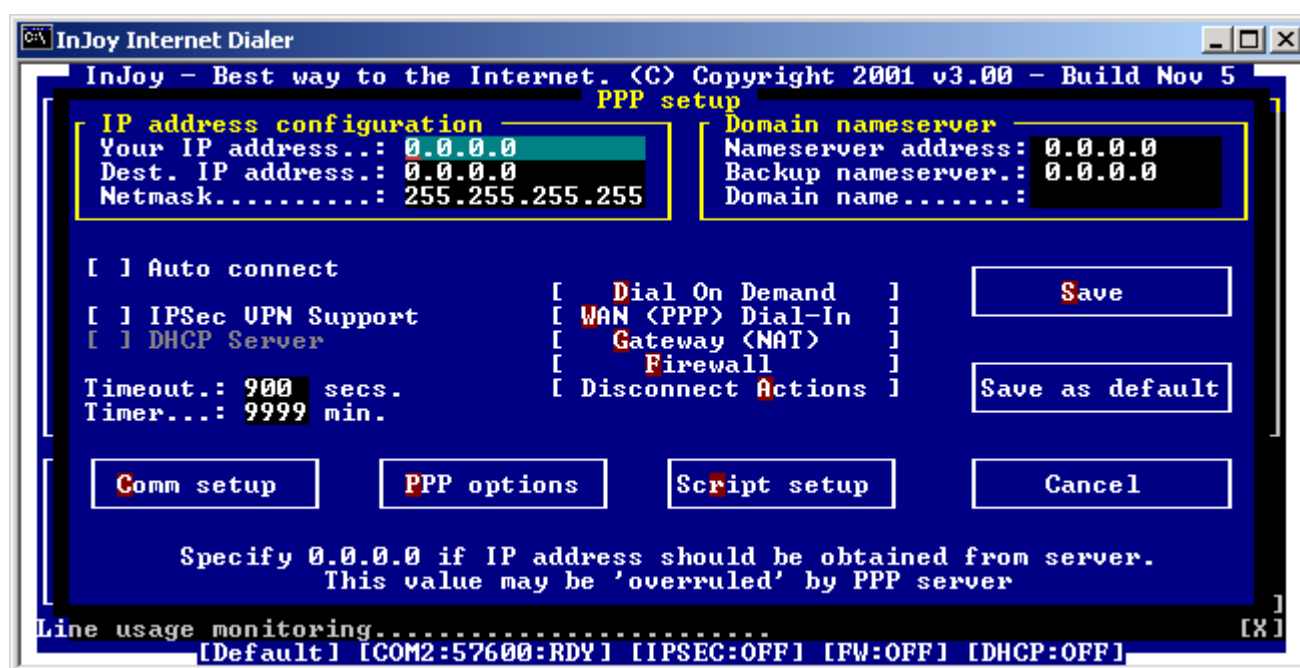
InJoy Internet Dialer

InJoy - Best way to the Internet. (C) Copyright 2001 v3.00 - Build Nov 5

PPP setup

IP address configuration
Your IP address..: 0.0.0.0
Dest. IP address.: 0.0.0.0
Netmask..........: 255.255.255.255

Domain nameserver
Nameserver address: 0.0.0.0
Backup nameserver.: 0.0.0.0
Domain name.......:

[ ] Auto connect

[ ] IPSec VPN Support
[ ] DHCP Server

Timeout.: 900 secs.
Timer...: 9999 min.

[ Dial On Demand ]
[ WAN (PPP) Dial-In ]
[ Gateway (NAT) ]
[ Firewall ]
[ Disconnect Actions ]

Save

Save as default

Comm setup

PPP options

Script setup

Cancel

Specify 0.0.0.0 if IP address should be obtained from server.
This value may be 'overruled' by PPP server

Line usage monitoring.............................. [X]

[Default] [COM2:57600:RDY] [IPSEC:OFF] [FW:OFF] [DHCP:OFF]